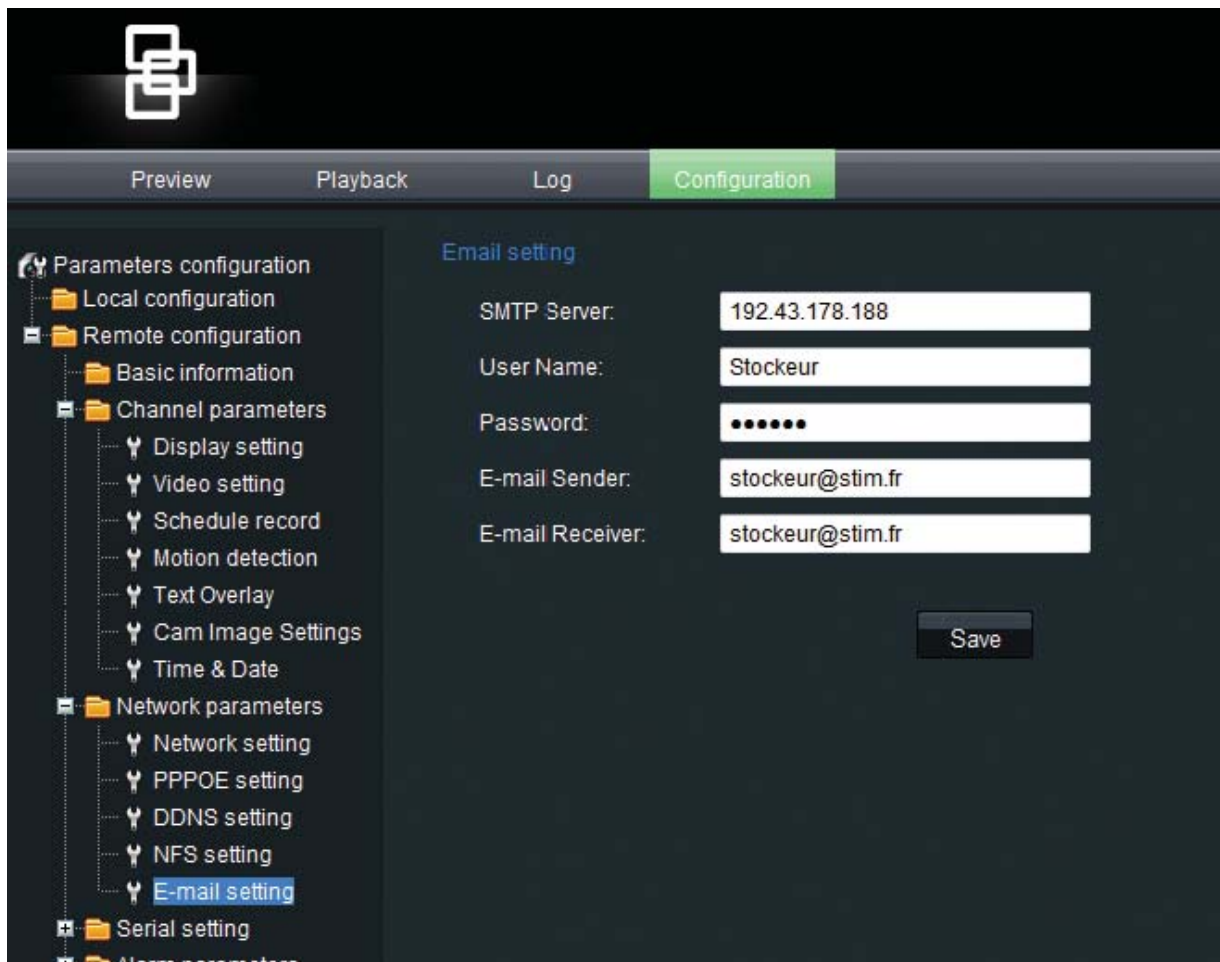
Preview Playback Log Configuration

Parameters configuration
Local configuration
Remote configuration
Basic information
Channel parameters
Display setting
Video setting
Schedule record
Motion detection
Text Overlay
Cam Image Settings
Time & Date
Network parameters
Network setting
PPPOE setting
DDNS setting
NFS setting
E-mail setting
Serial setting
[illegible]

Email setting

SMTP Server: 192.43.178.188
User Name: Stockeur
Password: ••••••
E-mail Sender: stockeur@stim.fr
E-mail Receiver: stockeur@stim.fr

Save